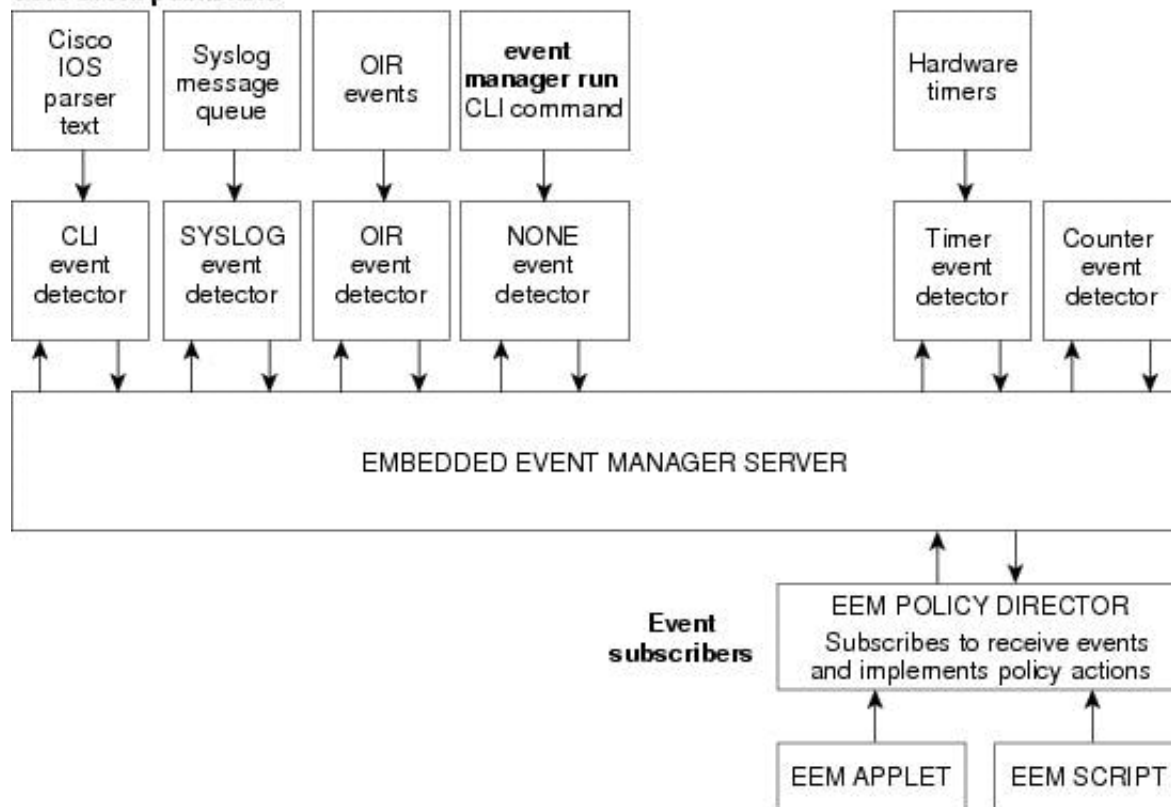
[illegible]

Cisco IOS parser text

Syslog message queue

OIR events

**event manager run** CLI command

Hardware timers

CLI event detector

SYSLOG event detector

OIR event detector

NONE event detector

Timer event detector

Counter event detector

EMBEDDED EVENT MANAGER SERVER

**Event subscribers**

EEM POLICY DIRECTOR
Subscribes to receive events and implements policy actions

EEM APPLET

EEM SCRIPT